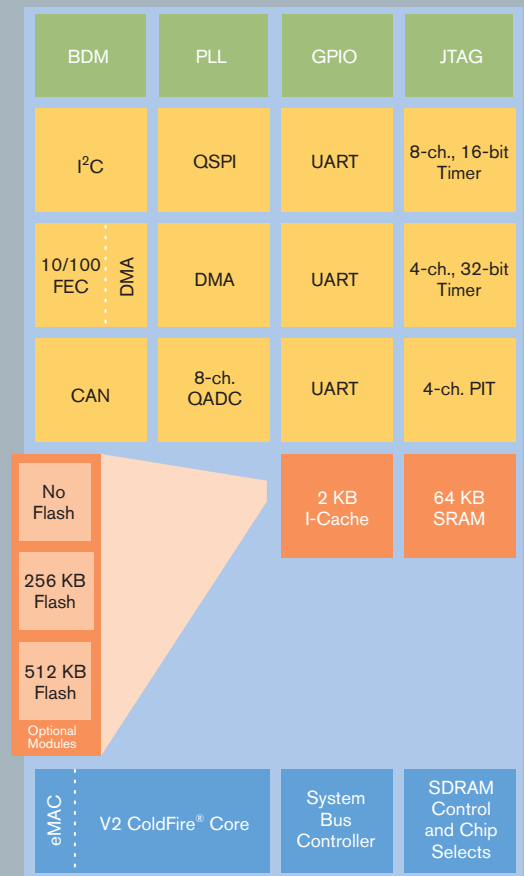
BDM

PLL

GPIO

JTAG

I$^2$C

QSPI

UART

8-ch., 16-bit Timer

10/100 FEC

DMA

DMA

UART

4-ch., 32-bit Timer

CAN

8-ch. QADC

UART

4-ch. PIT

No Flash

256 KB Flash

512 KB Flash

Optional Modules

2 KB I-Cache

64 KB SRAM

eMAC

V2 ColdFire® Core

System Bus Controller

SDRAM Control and Chip Selects